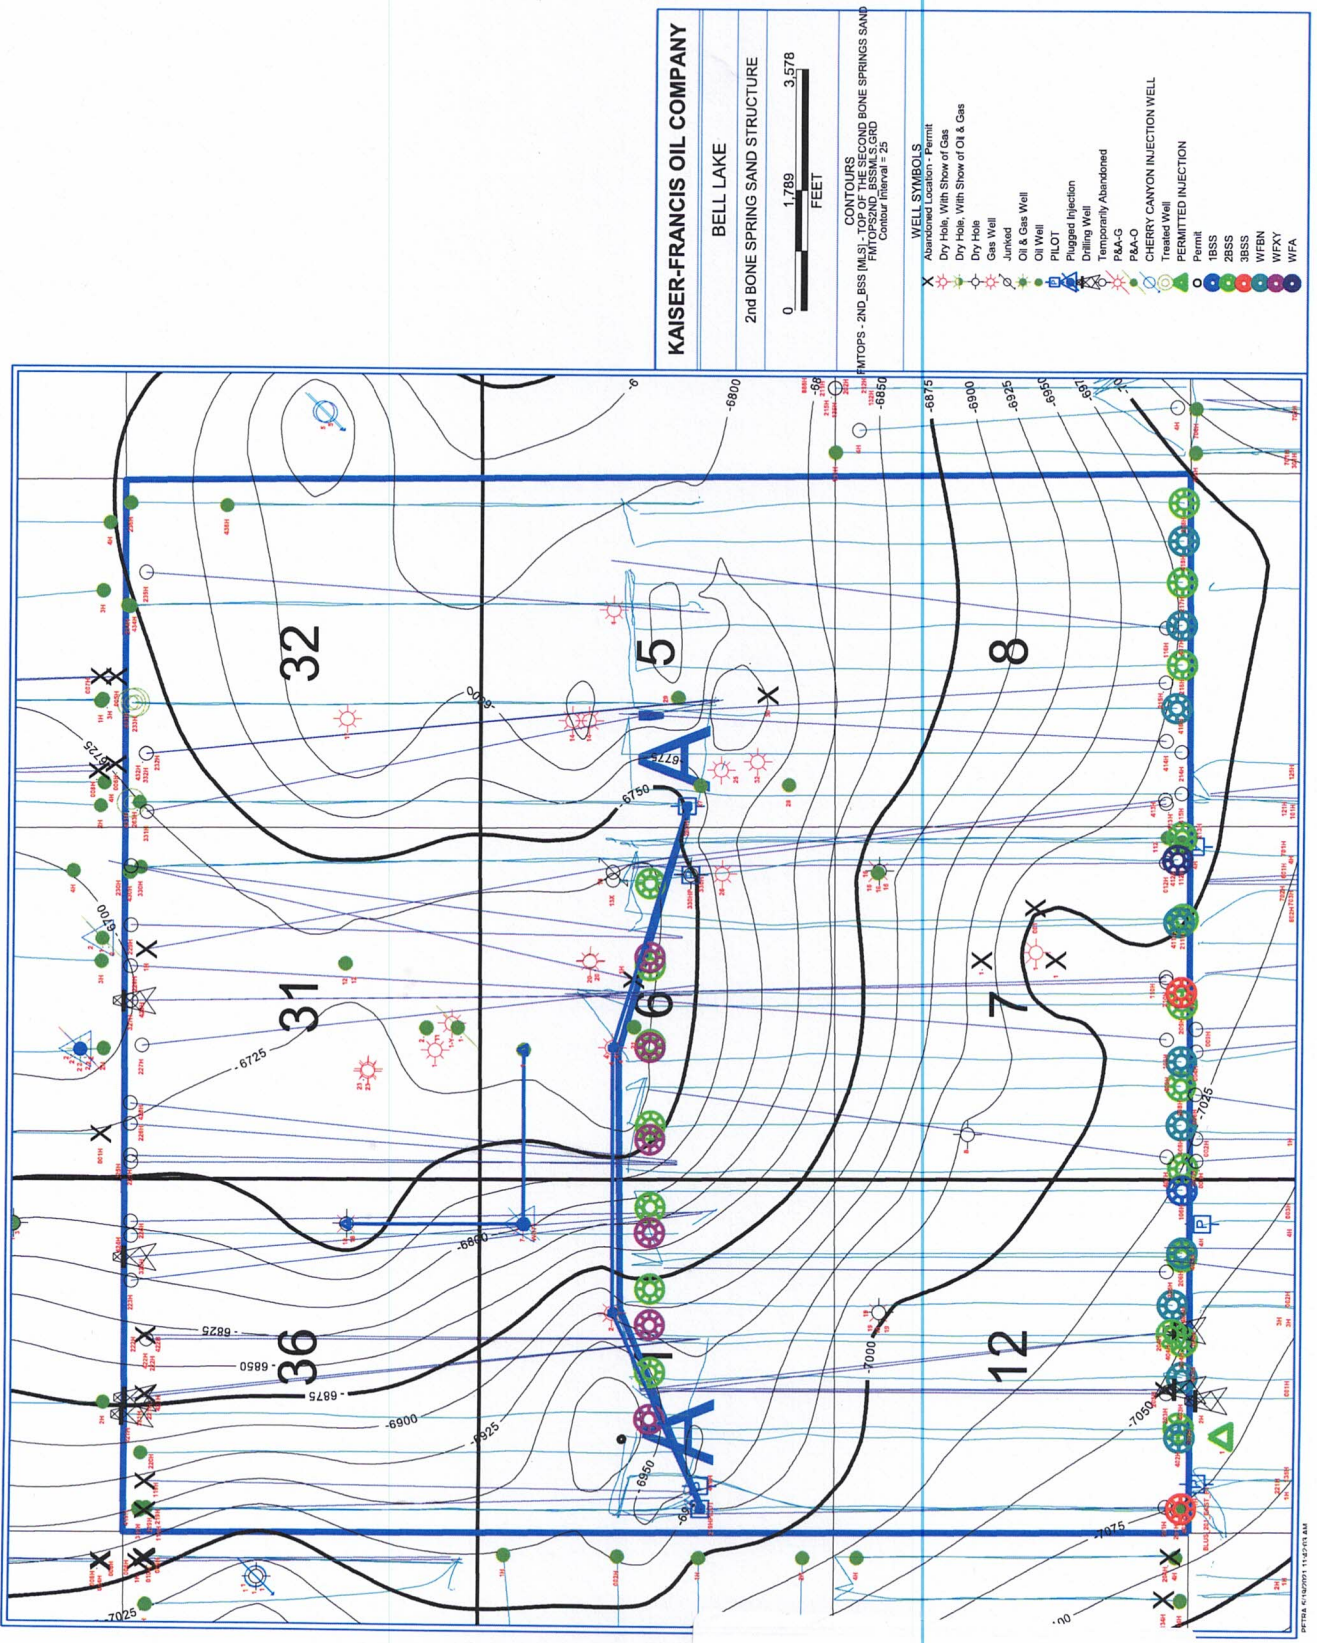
KAISER-FRANCIS OIL COMPANY

BELL LAKE

2nd BONE SPRING SAND STRUCTURE

0 1,789 3,578
FEET

CONTOURS
FMTOPS - 2ND_BSS [MLS] - TOP OF THE SECOND BONE SPRINGS SAND
FMTOPS2ND_BSSMLS.GRD
Contour Interval = 25

WELL SYMBOLS
Abandoned Location - Permit
Dry Hole, With Show of Gas
Dry Hole, With Show of Oil & Gas
Dry Hole
Gas Well
Junked
Oil & Gas Well
Oil Well
PILOT
Plugged Injection
Drilling Well
Temporarily Abandoned
P&A-G
P&A-O
CHERRY CANYON INJECTION WELL
Treated Well
PERMITTED INJECTION
Permit
1BSS
2BSS
3BSS
WFBN
WFXY
WFA

32
5
8
31
6
7
36
1
12

A
A'

-6725
-6750
-6775
-6800
-6825
-6850
-6875
-6900
-6925
-6950
-6975
-7000
-7025
-7050
-7075

PETRA 5/18/2021 11:42:53 AM